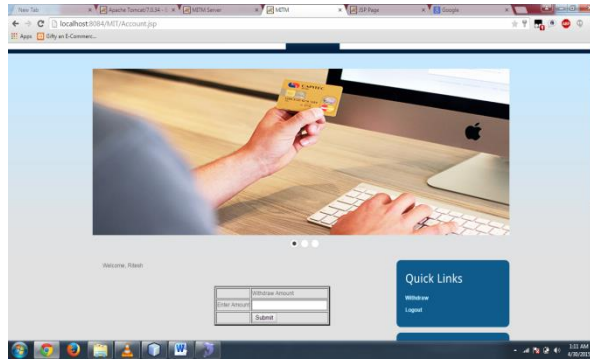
New Tab
Apache Tomcat/7.0.34
MITM Server
MITM
JSP Page
Google
localhost:8084/MIT/Account.jsp
Apps
Dify an E-Commerc...

Welcome, Ritesh

| | Withdraw Amount |
|---|---|
| Enter Amount | |
| | Submit |

Quick Links
Withdraw
Logout

3:11 AM
4/30/2016